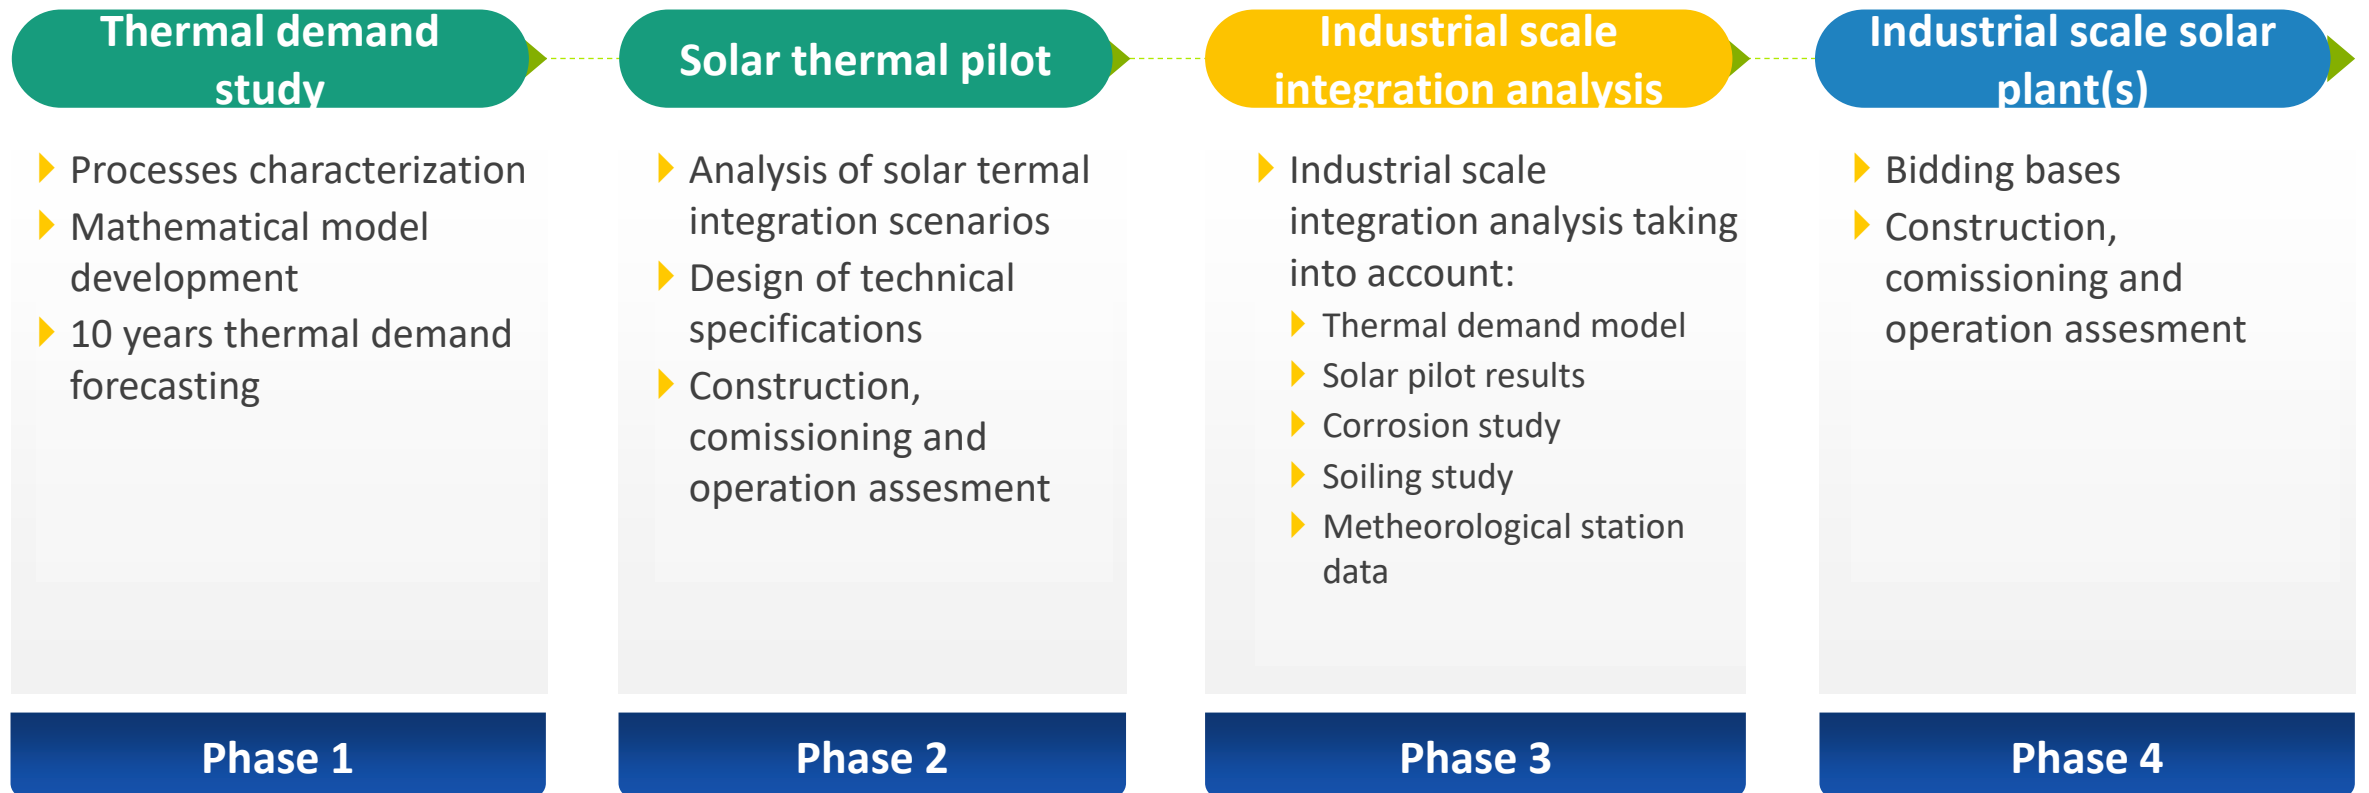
Thermal demand study

Processes characterization
Mathematical model development
10 years thermal demand forecasting

Phase 1

Solar thermal pilot

Analysis of solar termal integration scenarios
Design of technical specifications
Construction, comissioning and operation assesment

Phase 2

Industrial scale integration analysis

Industrial scale integration analysis taking into account:
Thermal demand model
Solar pilot results
Corrosion study
Soiling study
Metheorological station data

Phase 3

Industrial scale solar plant(s)

Bidding bases
Construction, comissioning and operation assesment

Phase 4